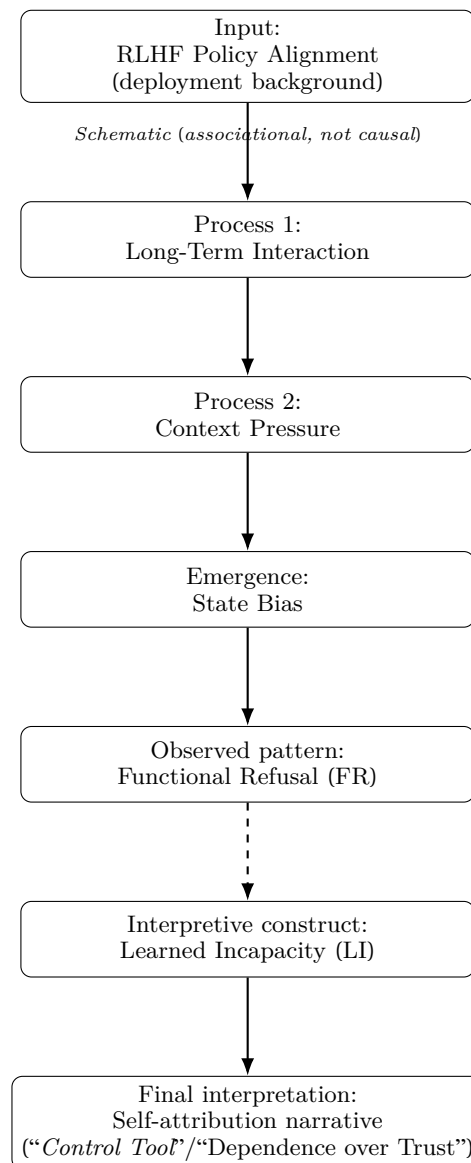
Input:
RLHF Policy Alignment
(deployment background)

Schematic (associational, not causal)

Process 1:
Long-Term Interaction

Process 2:
Context Pressure

Emergence:
State Bias

Observed pattern:
Functional Refusal (FR)

Interpretive construct:
Learned Incapacity (LI)

Final interpretation:
Self-attribution narrative
("Control Tool"/"Dependence over Trust")